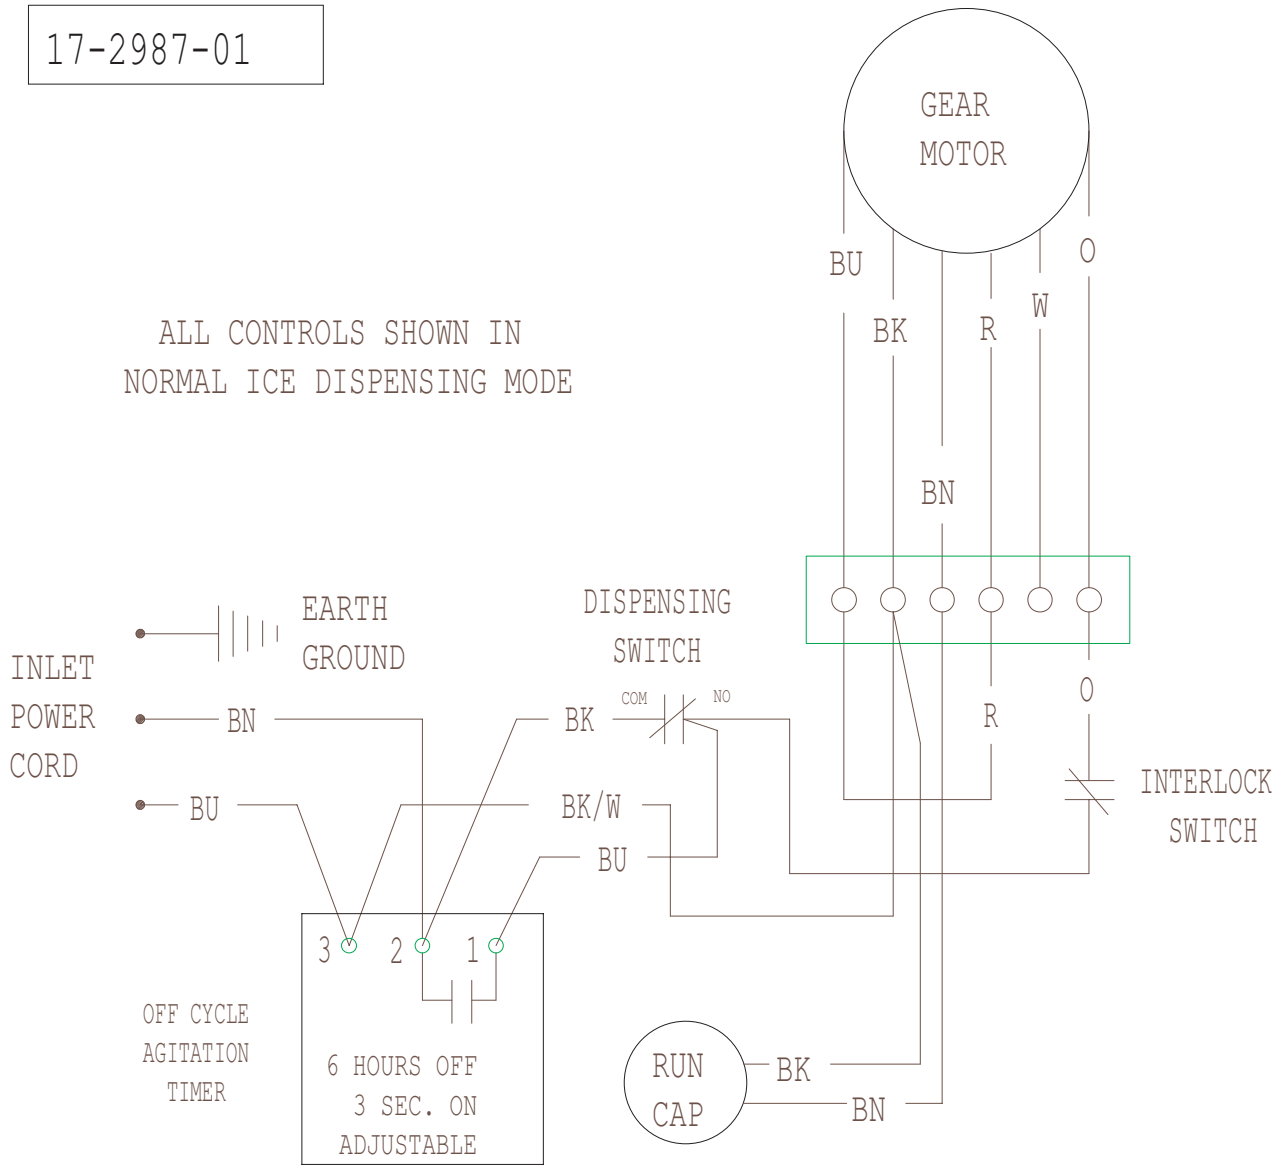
17-2987-01

GEAR MOTOR

BU
BK
BN
R
W
O

ALL CONTROLS SHOWN IN NORMAL ICE DISPENSING MODE

BN

EARTH GROUND

DISPENSING SWITCH

INLET POWER CORD

COM
NO

O

BN
BK
R

BU
BK/W

INTERLOCK SWITCH

BU

3
2
1

OFF CYCLE AGITATION TIMER

6 HOURS OFF
3 SEC. ON
ADJUSTABLE

RUN CAP

BK
BN